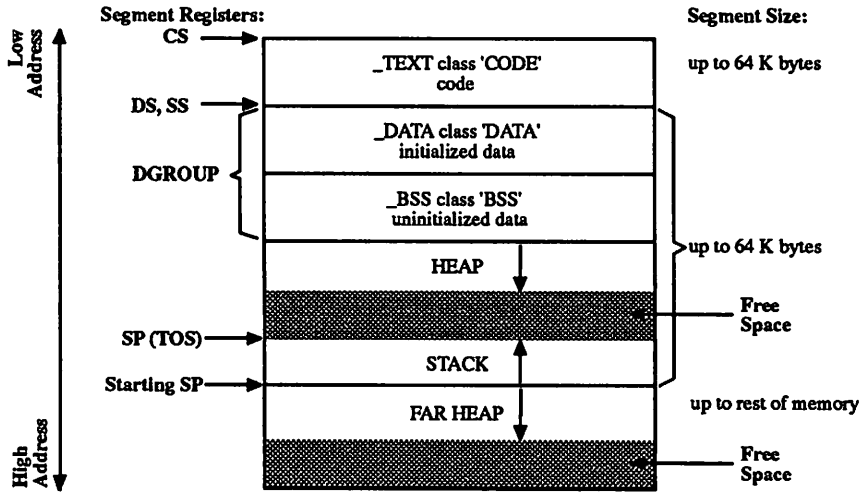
Segment Registers:

Segment Size:

Low Address

CS

_TEXT class 'CODE' code

up to 64 K bytes

DS, SS

_DATA class 'DATA' initialized data

DGROUP

_BSS class 'BSS' uninitialized data

up to 64 K bytes

HEAP

Free Space

SP (TOS)

STACK

Starting SP

FAR HEAP

up to rest of memory

High Address

Free Space